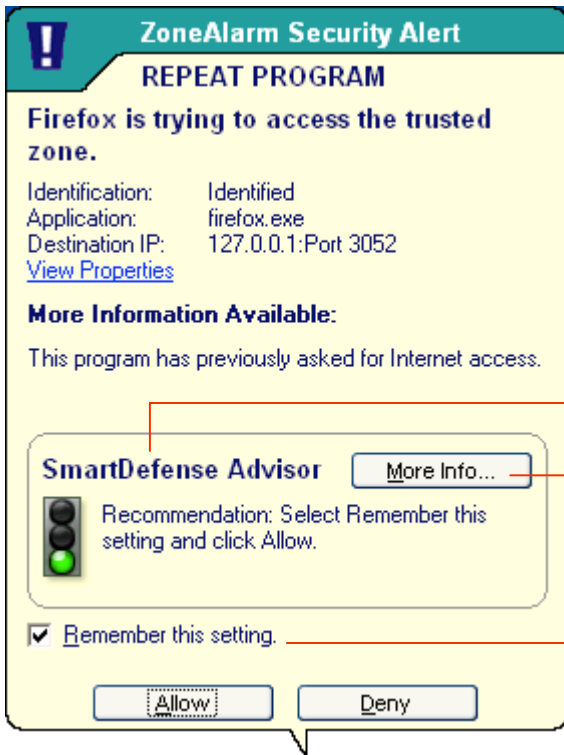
ZoneAlarm Security Alert

REPEAT PROGRAM

Firefox is trying to access the trusted zone.

| | |
|---|---|
| Identification: | Identified |
| Application: | firefox.exe |
| Destination IP: | 127.0.0.1:Port 3052 |

View Properties

More Information Available:

This program has previously asked for Internet access.

SmartDefense Advisor

More Info...

Recommendation: Select Remember this setting and click Allow.

Remember this setting.

Allow

Deny